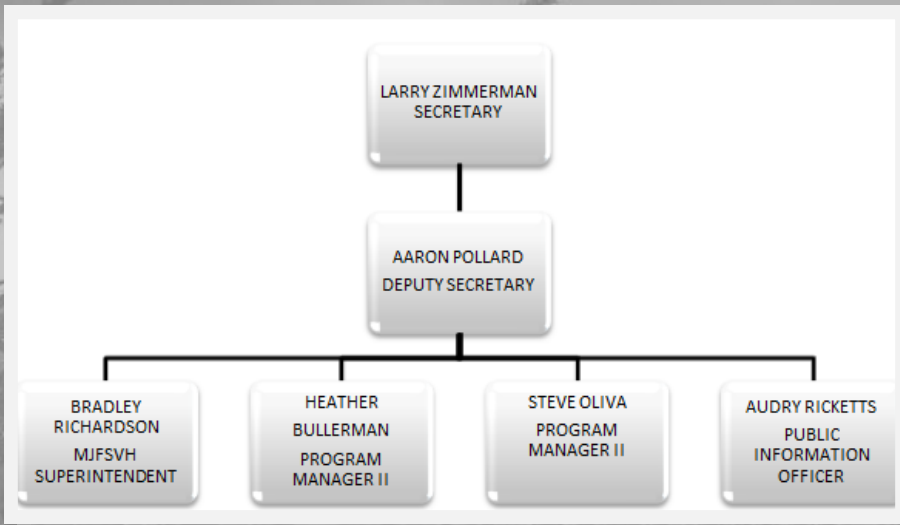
LARRY ZIMMERMAN
SECRETARY

AARON POLLARD
DEPUTY SECRETARY

BRADLEY
RICHARDSON
MJFSVH
SUPERINTENDENT

HEATHER
BULLERMAN
PROGRAM
MANAGER II

STEVE OLIVA
PROGRAM
MANAGER II

AUDRY RICKETTS
PUBLIC
INFORMATION
OFFICER